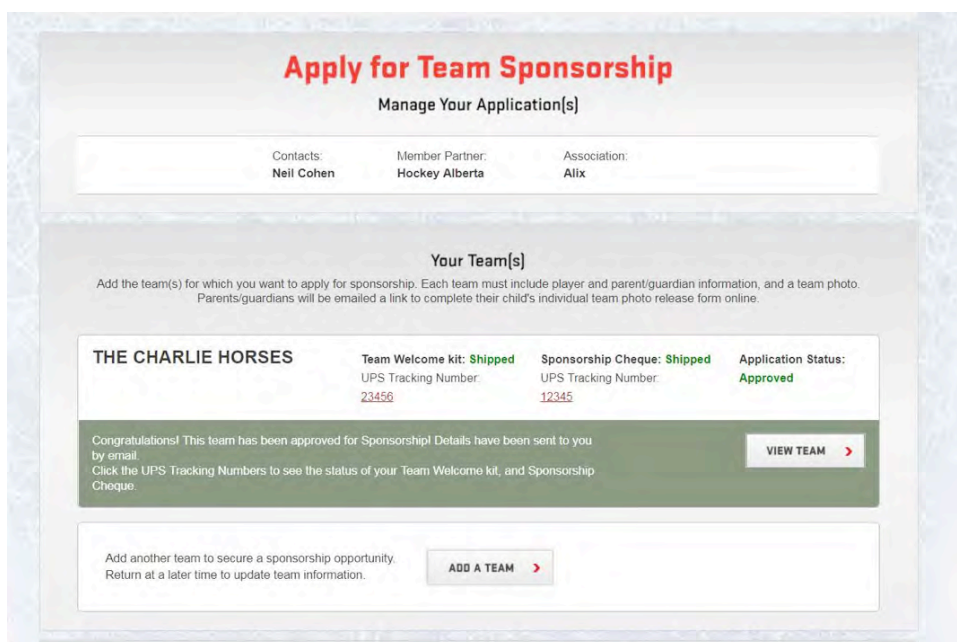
Apply for Team Sponsorship

Manage Your Application(s)

Contacts:
Neil Cohen

Member Partner:
Hockey Alberta

Association:
Alix

Your Team(s)

Add the team(s) for which you want to apply for sponsorship. Each team must include player and parent/guardian information, and a team photo. Parents/guardians will be emailed a link to complete their child's individual team photo release form online.

THE CHARLIE HORSES

Team Welcome kit: Shipped
UPS Tracking Number:
23456

Sponsorship Cheque: Shipped
UPS Tracking Number:
12345

Application Status:
Approved

Congratulations! This team has been approved for Sponsorship! Details have been sent to you by email.
Click the UPS Tracking Numbers to see the status of your Team Welcome kit, and Sponsorship Cheque.

VIEW TEAM

Add another team to secure a sponsorship opportunity.
Return at a later time to update team information.

ADD A TEAM